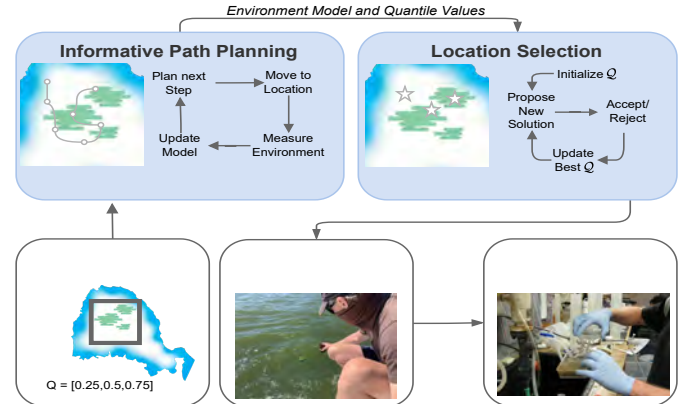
Environment Model and Quantile Values

Informative Path Planning

Plan next Step

Move to Location

Measure Environment

Update Model

Location Selection

Initialize $\mathcal{Q}$

Propose New Solution

Accept/ Reject

Update Best $\mathcal{Q}$

Q = [0.25,0.5,0.75]